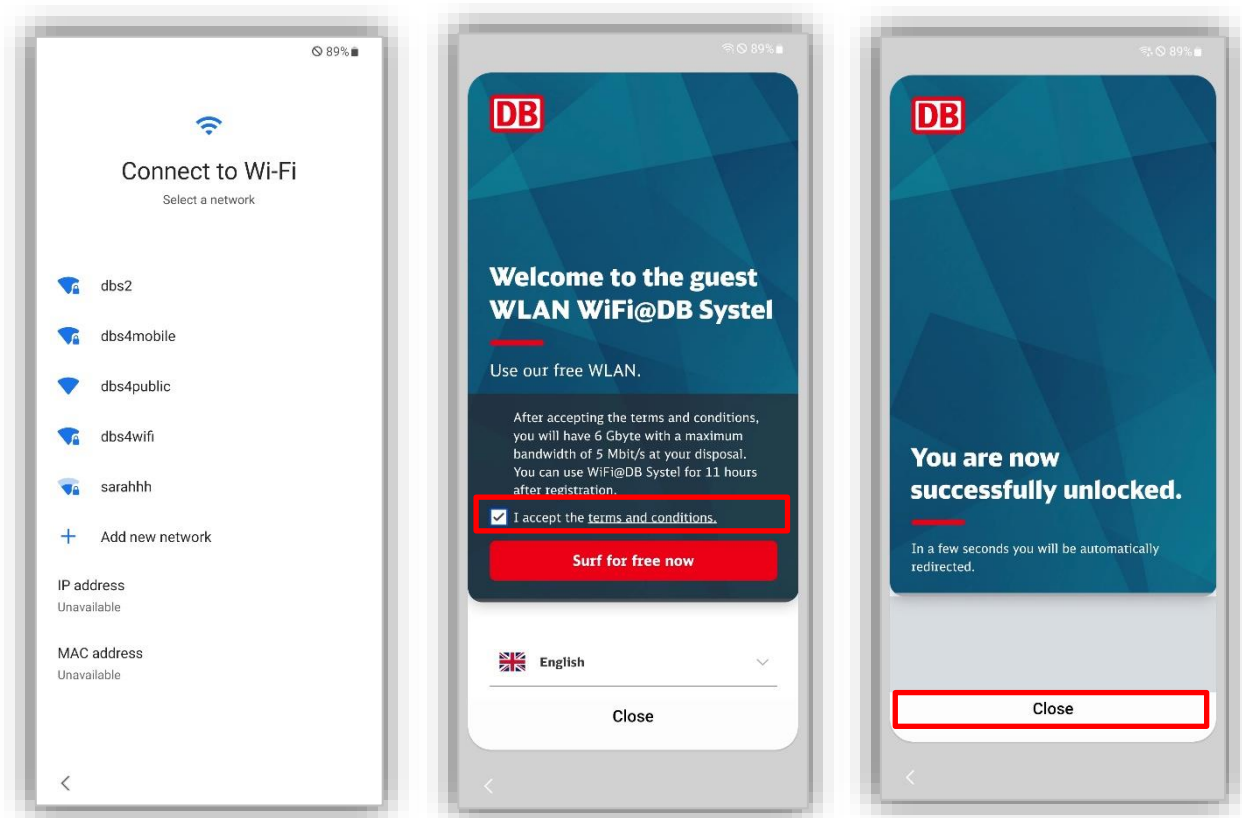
89%

Connect to Wi-Fi

Select a network

dbs2

dbs4mobile

dbs4public

dbs4wifi

sarahhh

+ Add new network

IP address
Unavailable

MAC address
Unavailable

<

89%

DB

Welcome to the guest WLAN WiFi@DB Systel

Use our free WLAN.

After accepting the terms and conditions, you will have 6 Gbyte with a maximum bandwidth of 5 Mbit/s at your disposal. You can use WiFi@DB Systel for 11 hours after registration.

I accept the terms and conditions.

Surf for free now

English

Close

<

89%

DB

You are now successfully unlocked.

In a few seconds you will be automatically redirected.

Close

<